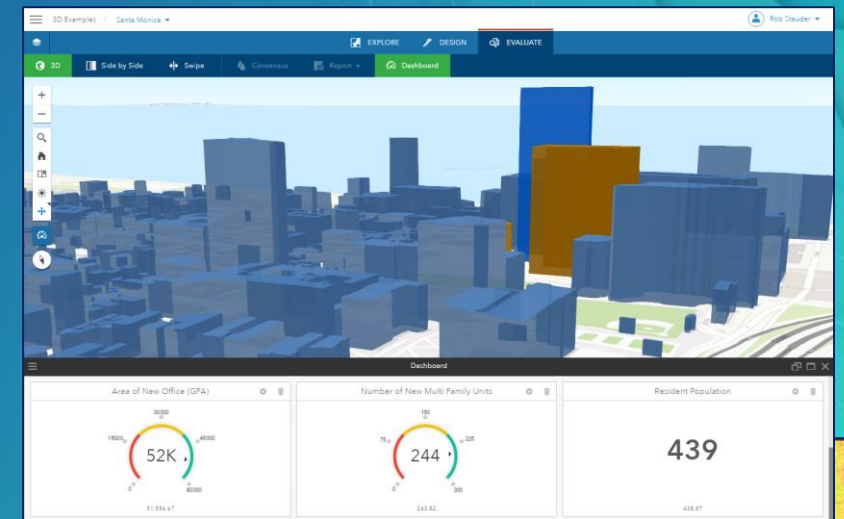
3D Examples / Santa Monica

Rob Stauder

EXPLORE
DESIGN
EVALUATE

3D
Side by Side
Swipe
Consensus
Report
Dashboard

Dashboard

Area of New Office (GFA)

30000
15000
45000
52K
0
60000
51,556.67

Number of New Multi Family Units

150
75
225
244
0
300
243.82

Resident Population

439

438.87